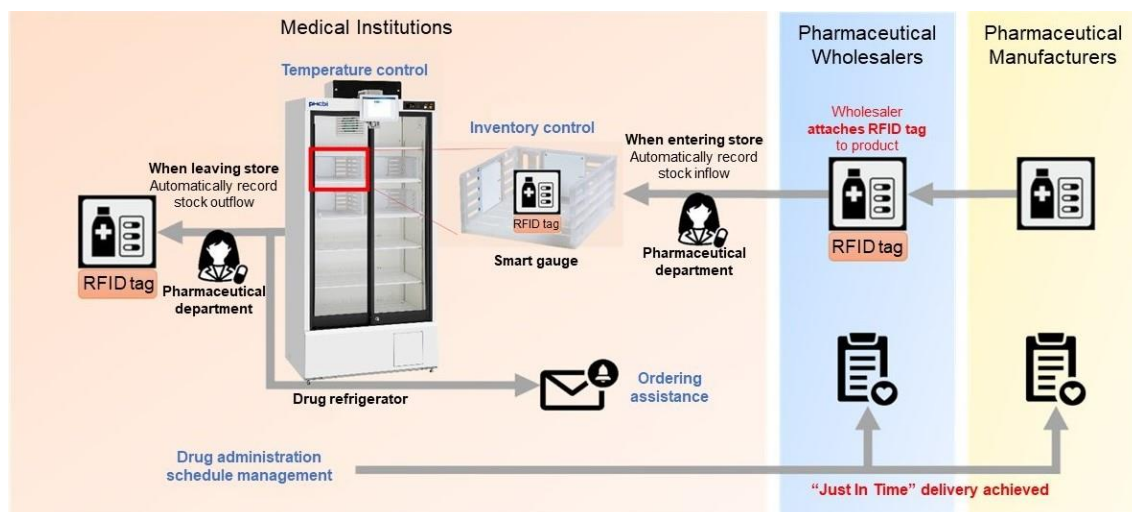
Medical Institutions

Pharmaceutical Wholesalers

Pharmaceutical Manufacturers

Temperature control

PHCbi

Inventory control

When entering store
Automatically record stock inflow

Wholesaler **attaches RFID tag** to product

When leaving store
Automatically record stock outflow

RFID tag

Smart gauge

Pharmaceutical department

RFID tag

RFID tag

Pharmaceutical department

Drug refrigerator

Ordering assistance

Drug administration schedule management

"Just In Time" delivery achieved